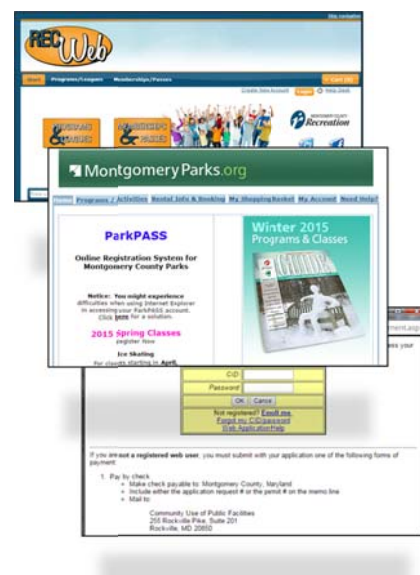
Site navigation
REC Web
Home Programs/Leagues Memberships/Passes
Cart (0)
Create New Account Login Help Desk
PROGRAMS & LEAGUES
MEMBERSHIPS & PASSES
MONTGOMERY COUNTY Recreation

Montgomery Parks.org
Home Programs / Activities Rental Info & Booking My Shopping Basket My Account Need Help?
ParkPASS
Online Registration System for Montgomery County Parks
Notice: You might experience difficulties when using Internet Explorer in accessing your ParkPASS account. Click here for a solution.
2015 Spring Classes
register Now
Ice Skating
for classes starting in April,
Winter 2015 Programs & Classes
GUIDE

CID
Password
OK Cancel
Not registered? Enroll me.
Forgot my CID/password
Web Application Help

If you are not a registered web user, you must submit with your application one of the following forms of payment:

1. Pay by check
Make check payable to: Montgomery County, Maryland
Include either the application request # or the permit # on the memo line
Mail to:

Community Use of Public Facilities
255 Rockville Pike, Suite 201
Rockville, MD 20850